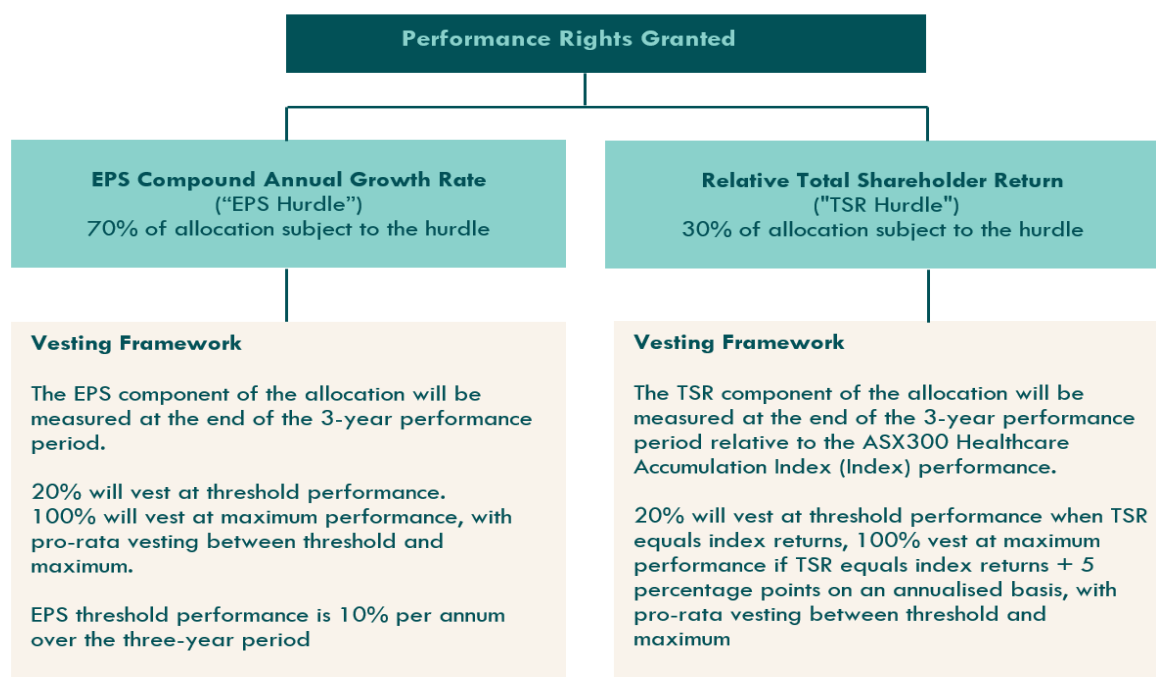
Performance Rights Granted

EPS Compound Annual Growth Rate
(“EPS Hurdle”)
70% of allocation subject to the hurdle

Relative Total Shareholder Return
("TSR Hurdle")
30% of allocation subject to the hurdle

Vesting Framework

The EPS component of the allocation will be measured at the end of the 3-year performance period.

20% will vest at threshold performance.
100% will vest at maximum performance, with pro-rata vesting between threshold and maximum.

EPS threshold performance is 10% per annum over the three-year period

Vesting Framework

The TSR component of the allocation will be measured at the end of the 3-year performance period relative to the ASX300 Healthcare Accumulation Index (Index) performance.

20% will vest at threshold performance when TSR equals index returns, 100% vest at maximum performance if TSR equals index returns + 5 percentage points on an annualised basis, with pro-rata vesting between threshold and maximum